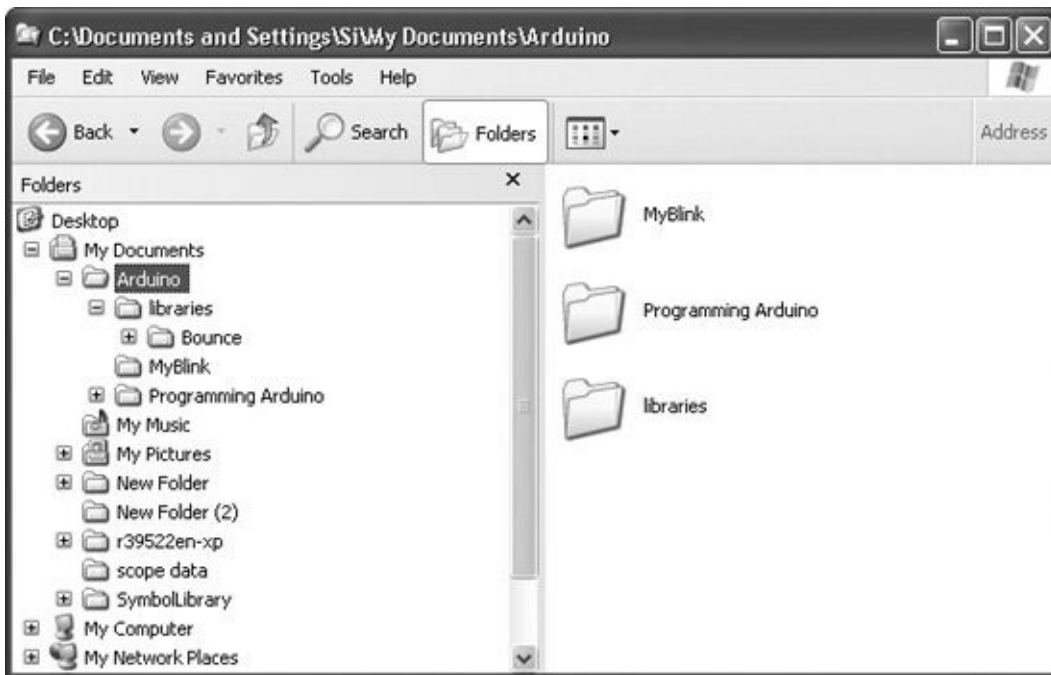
C:\Documents and Settings\Si\My Documents\Arduino

File Edit View Favorites Tools Help

Back Search Folders Address

Folders ×

Desktop
My Documents
Arduino
libraries
Bounce
MyBlink
Programming Arduino
My Music
My Pictures
New Folder
New Folder (2)
r39522en-xp
scope data
SymbolLibrary
My Computer
My Network Places

MyBlink

Programming Arduino

libraries